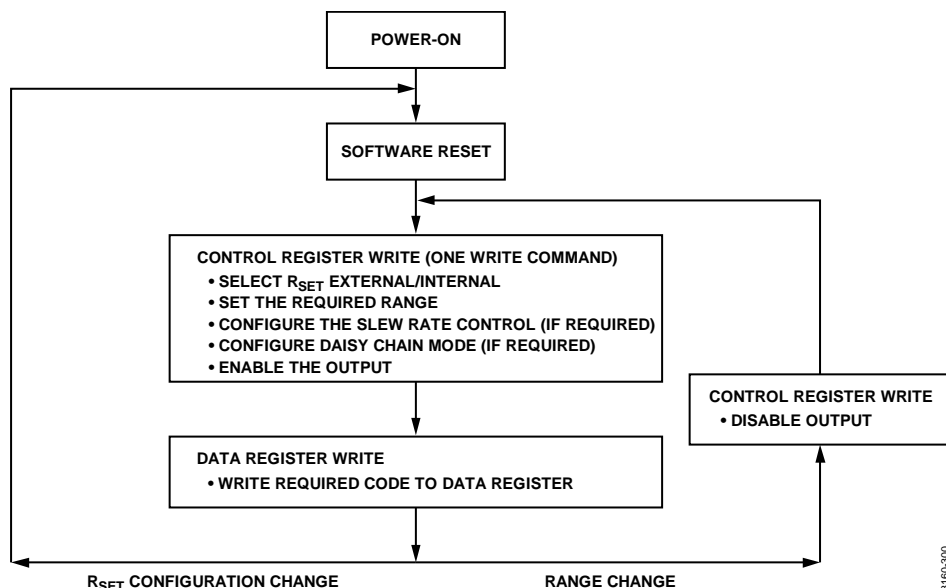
POWER-ON

SOFTWARE RESET

CONTROL REGISTER WRITE (ONE WRITE COMMAND)
• SELECT $R_{SET}$ EXTERNAL/INTERNAL
• SET THE REQUIRED RANGE
• CONFIGURE THE SLEW RATE CONTROL (IF REQUIRED)
• CONFIGURE DAISY CHAIN MODE (IF REQUIRED)
• ENABLE THE OUTPUT

CONTROL REGISTER WRITE
• DISABLE OUTPUT

DATA REGISTER WRITE
• WRITE REQUIRED CODE TO DATA REGISTER

$R_{SET}$ CONFIGURATION CHANGE

RANGE CHANGE

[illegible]160-200